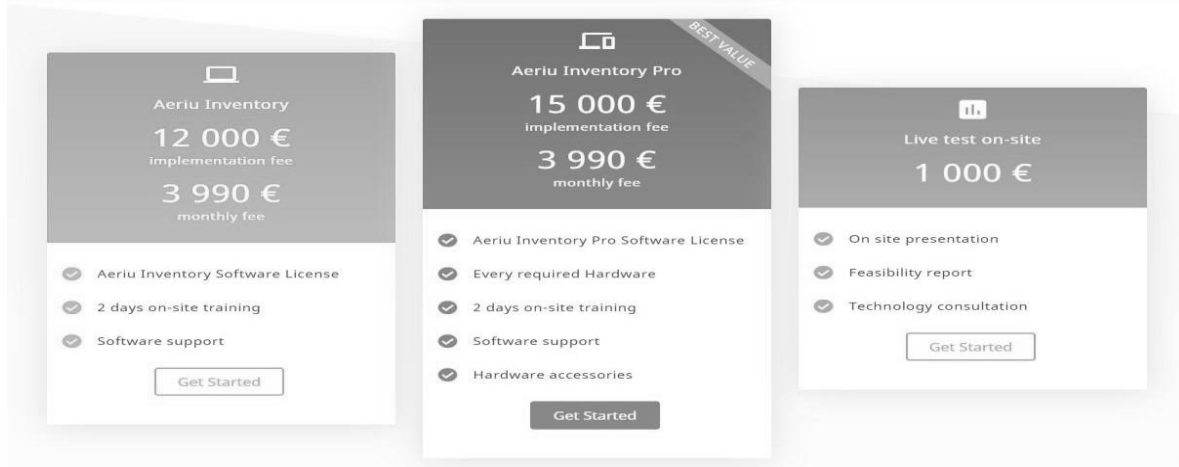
Aeriu Inventory

12 000 €
implementation fee

3 990 €
monthly fee

Aeriu Inventory Software License
2 days on-site training
Software support

Get Started

BEST VALUE

Aeriu Inventory Pro

15 000 €
implementation fee

3 990 €
monthly fee

Aeriu Inventory Pro Software License
Every required Hardware
2 days on-site training
Software support
Hardware accessories

Get Started

Live test on-site

1 000 €

On site presentation
Feasibility report
Technology consultation

Get Started